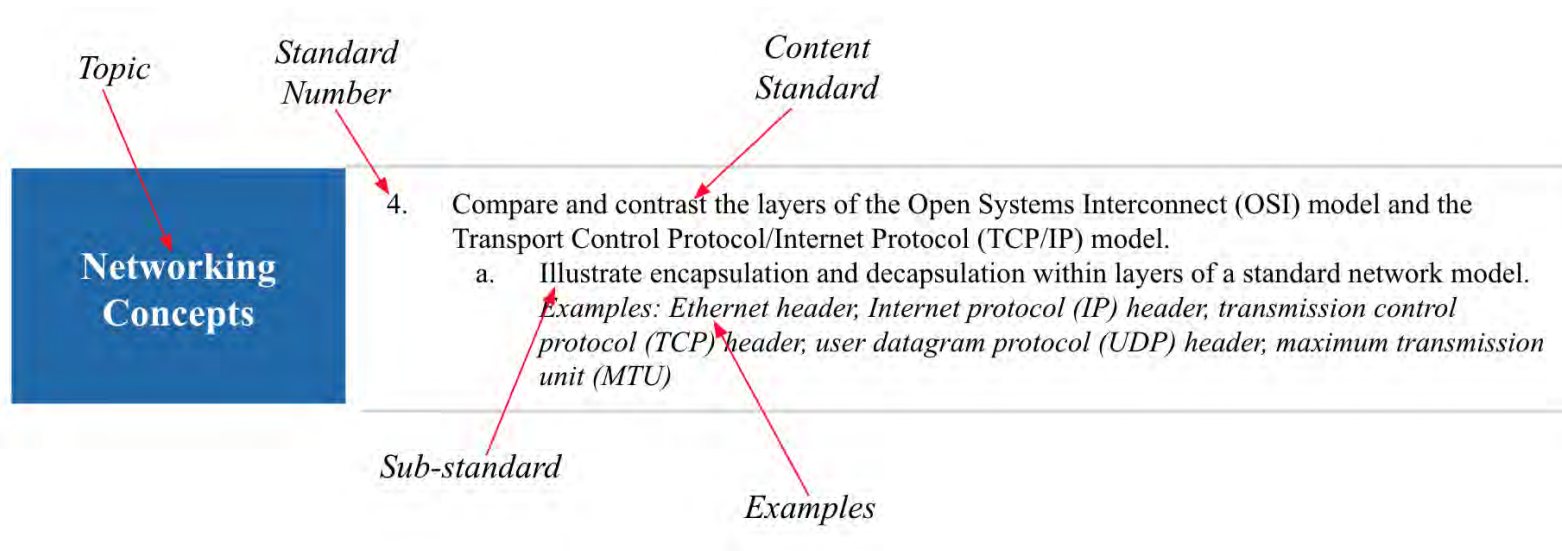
Topic

Standard Number

Content Standard

Networking Concepts

4. Compare and contrast the layers of the Open Systems Interconnect (OSI) model and the Transport Control Protocol/Internet Protocol (TCP/IP) model.

a. Illustrate encapsulation and decapsulation within layers of a standard network model. *Examples: Ethernet header, Internet protocol (IP) header, transmission control protocol (TCP) header, user datagram protocol (UDP) header, maximum transmission unit (MTU)*

Sub-standard

Examples